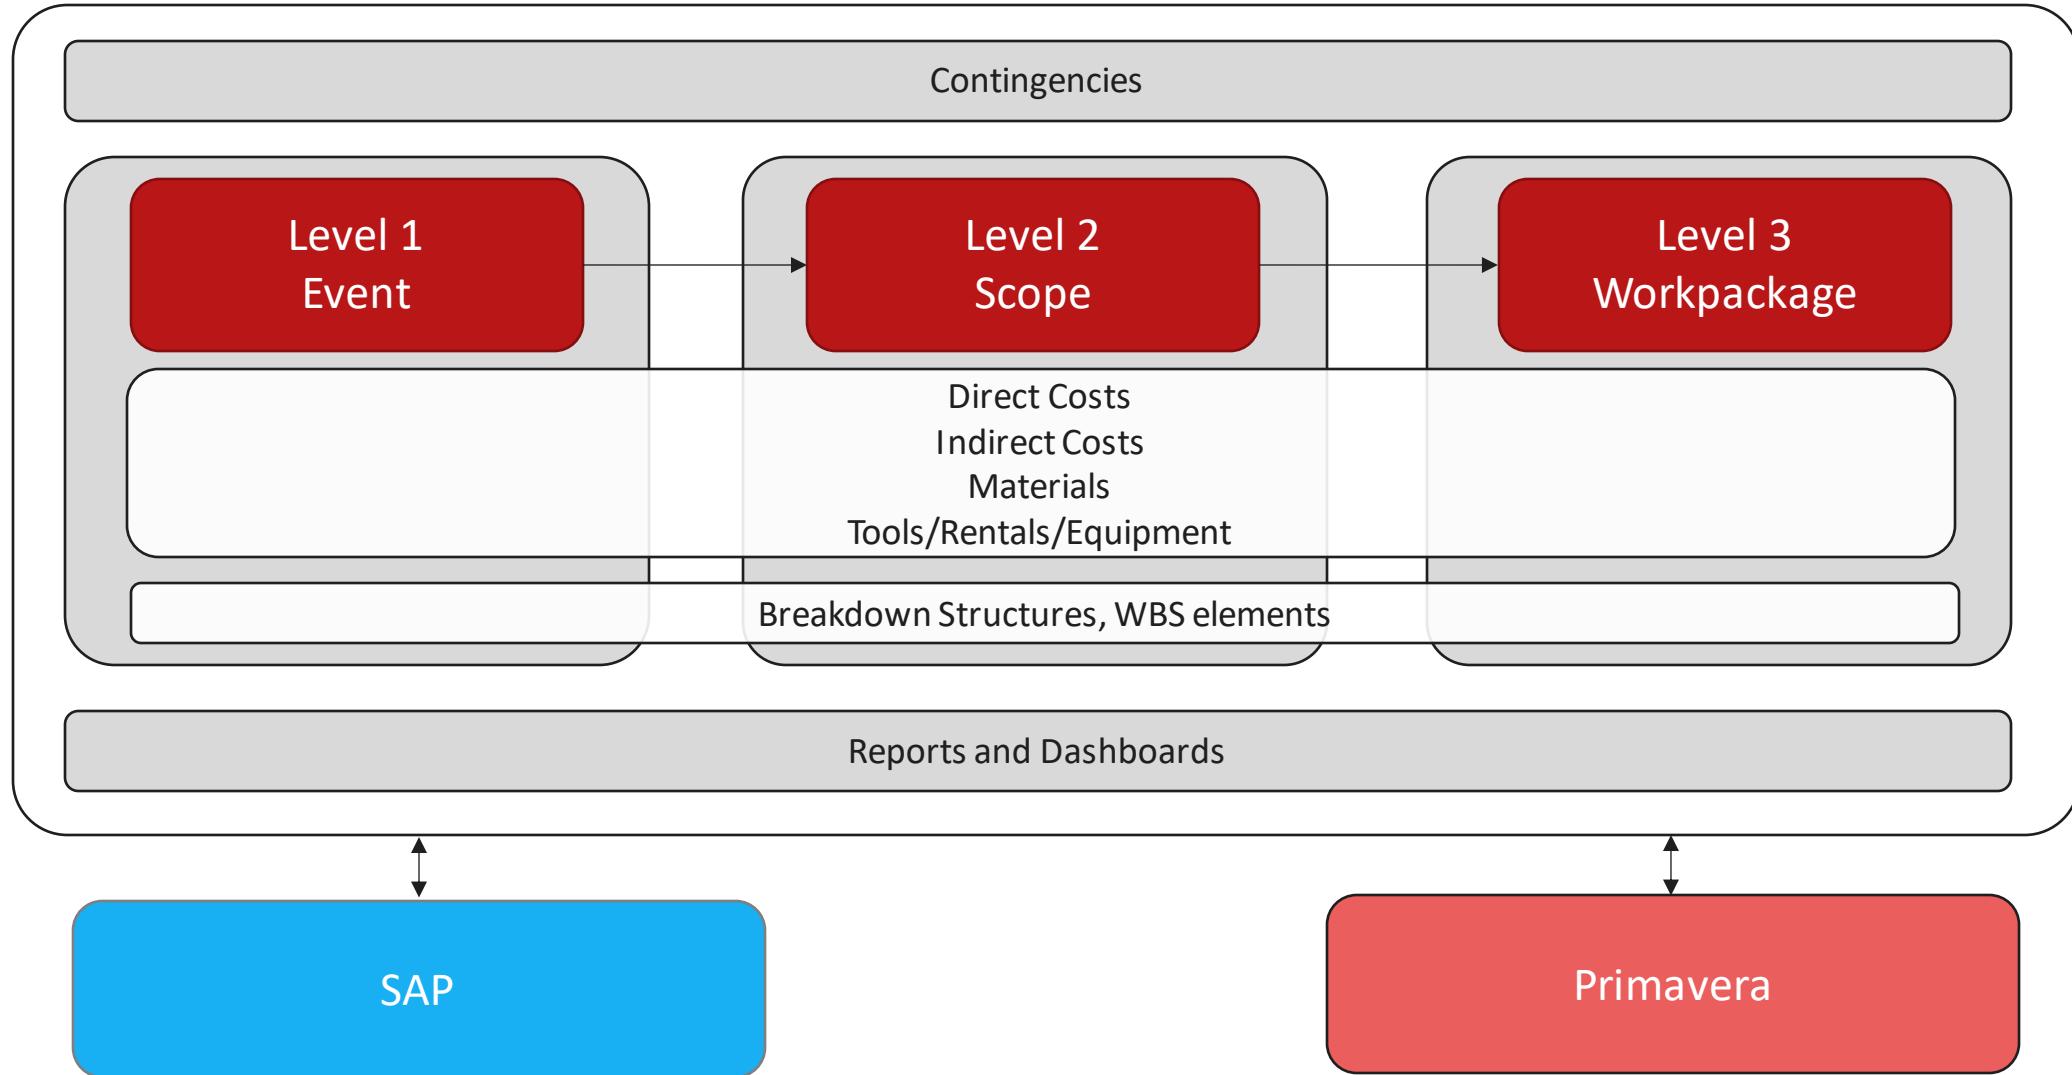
Contingencies

Level 1
Event

Level 2
Scope

Level 3
Workpackage

Direct Costs
Indirect Costs
Materials
Tools/Rentals/Equipment

Breakdown Structures, WBS elements

Reports and Dashboards

SAP

Primavera